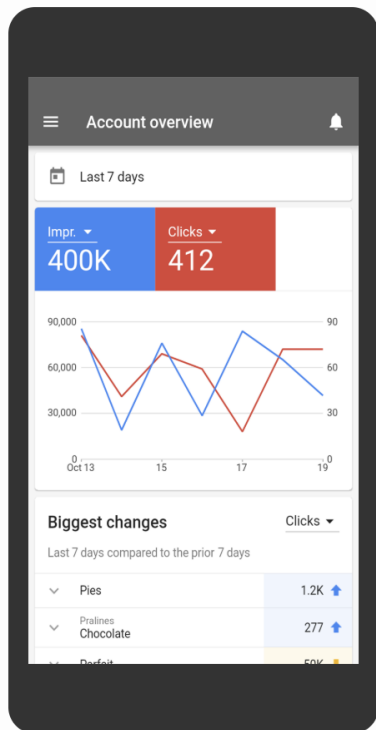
Account overview

Last 7 days

Impr.
400K

Clicks
412

90,000
60,000
30,000
0

90
60
30
0

Oct 13
15
17
19

Biggest changes

Clicks

Last 7 days compared to the prior 7 days

Pies 1.2K

Pralines
Chocolate 277

Parfait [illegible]